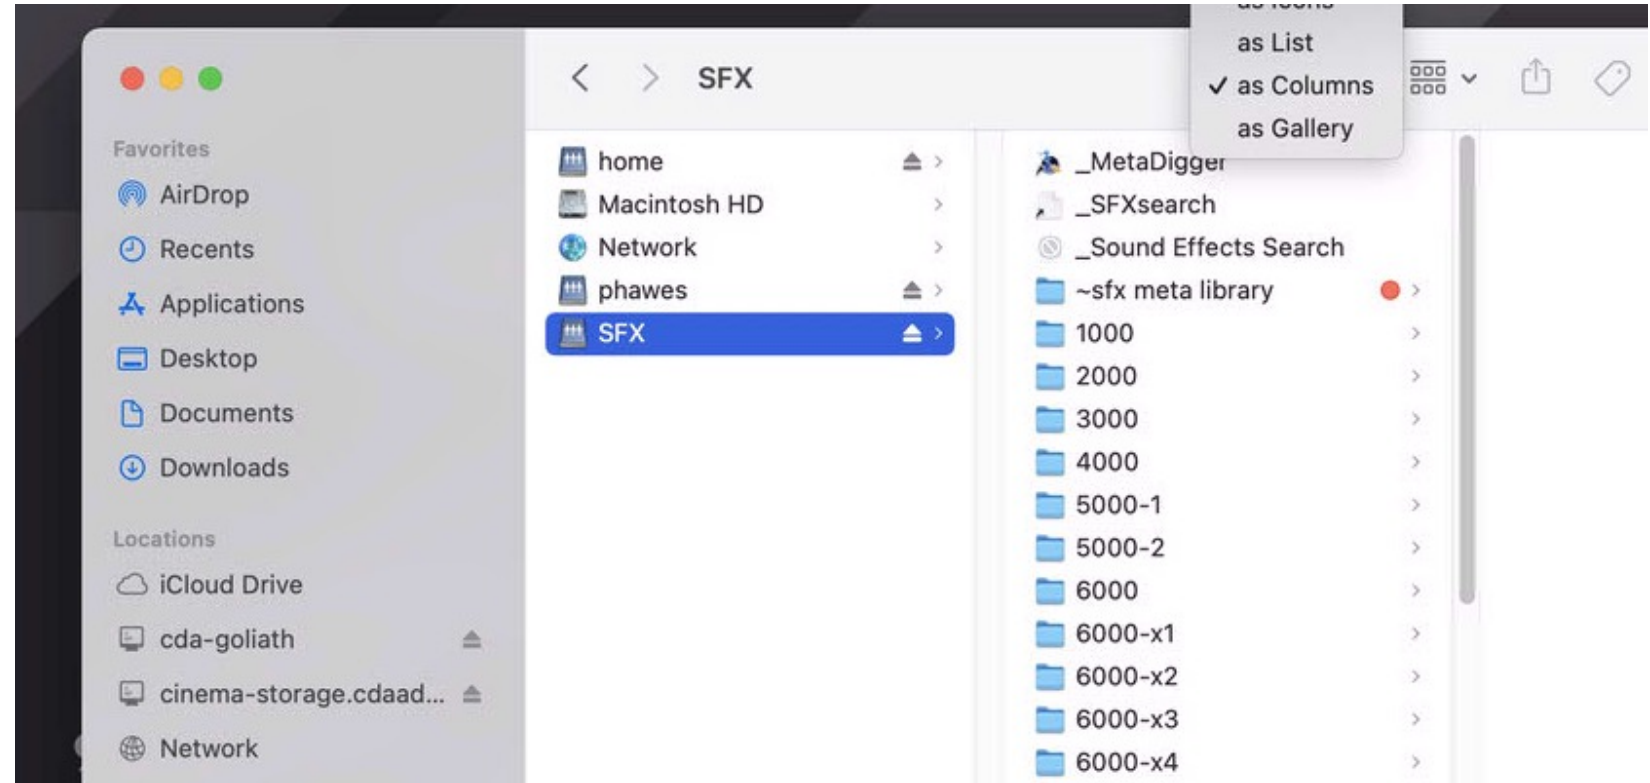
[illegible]
as List
✓ as Columns
as Gallery

SFX

Favorites
AirDrop
Recents
Applications
Desktop
Documents
Downloads

Locations
iCloud Drive
cda-goliath
cinema-storage.cdaad...
Network

home
Macintosh HD
Network
phawes
SFX

_MetaDigger
_SFXsearch
_Sound Effects Search
~sfx meta library
1000
2000
3000
4000
5000-1
5000-2
6000
6000-x1
6000-x2
6000-x3
6000-x4